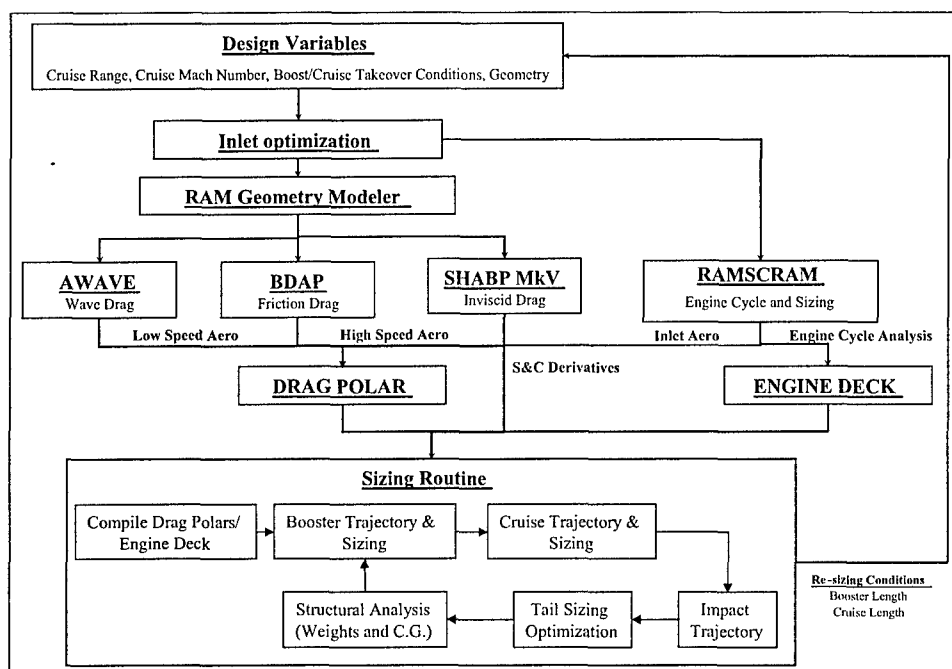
Design Variables

Cruise Range, Cruise Mach Number, Boost/Cruise Takeover Conditions, Geometry

Inlet optimization

RAM Geometry Modeler

AWAVE
Wave Drag

BDAP
Friction Drag

SHABP MkV
Inviscid Drag

RAMSCRAM
Engine Cycle and Sizing

Low Speed Aero

High Speed Aero

Inlet Aero

Engine Cycle Analysis

S&C Derivatives

DRAG POLAR

ENGINE DECK

Sizing Routine

Compile Drag Polars/ Engine Deck

Booster Trajectory & Sizing

Cruise Trajectory & Sizing

Impact Trajectory

Tail Sizing Optimization

Structural Analysis (Weights and C.G.)

Re-sizing Conditions
Booster Length
Cruise Length